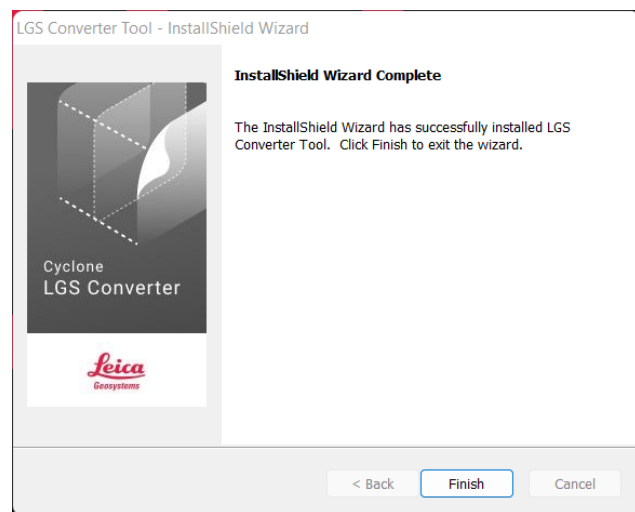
LGS Converter Tool - InstallShield Wizard

InstallShield Wizard Complete

The InstallShield Wizard has successfully installed LGS Converter Tool. Click Finish to exit the wizard.

Cyclone
LGS Converter

Leica
Geosystems

< Back
Finish
Cancel